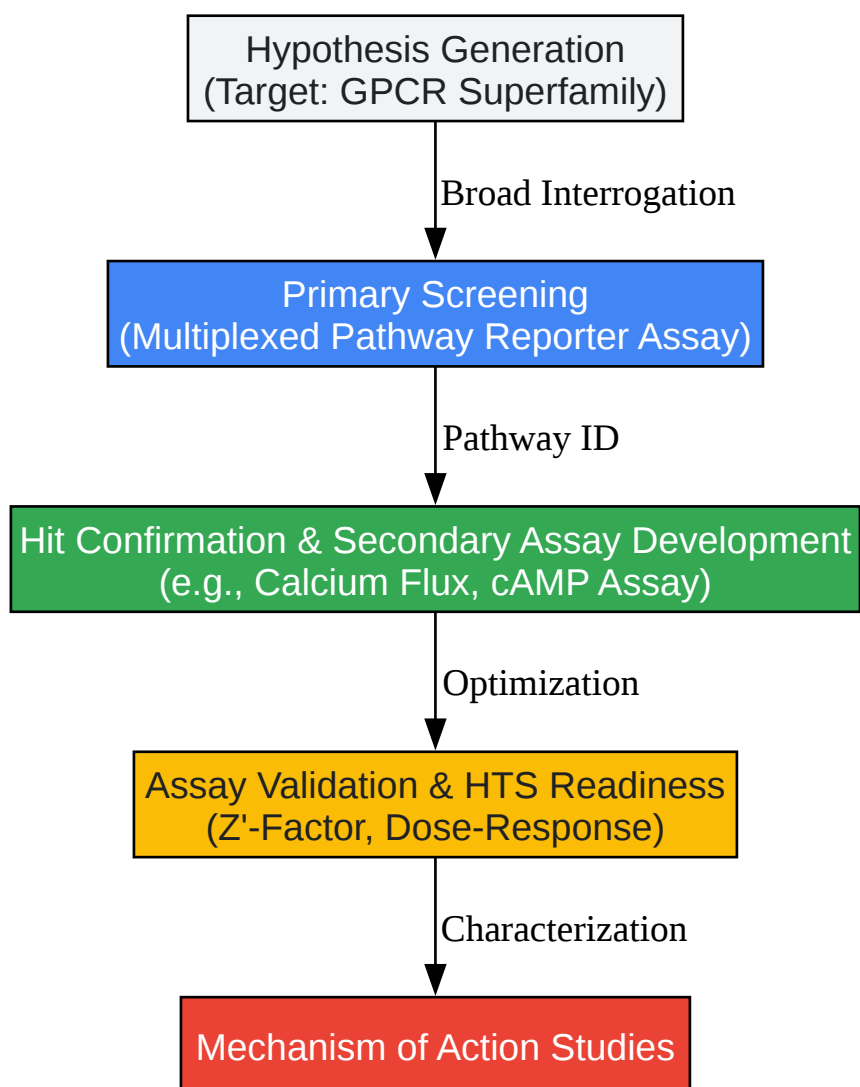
Hypothesis Generation
(Target: GPCR Superfamily)

Broad Interrogation

Primary Screening
(Multiplexed Pathway Reporter Assay)

Pathway ID

Hit Confirmation & Secondary Assay Development
(e.g., Calcium Flux, cAMP Assay)

Optimization

Assay Validation & HTS Readiness
(Z'-Factor, Dose-Response)

Characterization

Mechanism of Action Studies